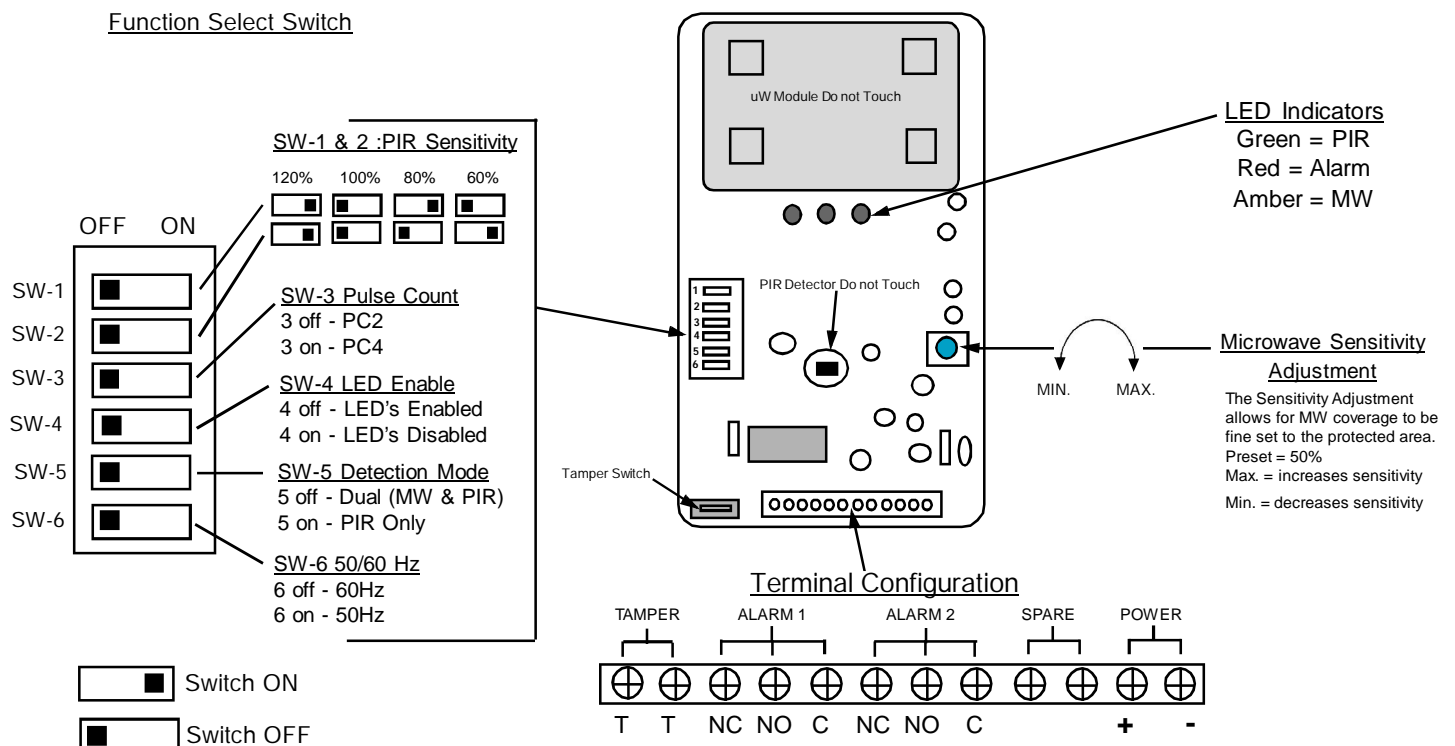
Function Select Switch

SW-1 & 2 :PIR Sensitivity

120% 100% 80% 60%

OFF ON

SW-1
SW-2
SW-3
SW-4
SW-5
SW-6

SW-3 Pulse Count
3 off - PC2
3 on - PC4

SW-4 LED Enable
4 off - LED's Enabled
4 on - LED's Disabled

SW-5 Detection Mode
5 off - Dual (MW & PIR)
5 on - PIR Only

SW-6 50/60 Hz
6 off - 60Hz
6 on - 50Hz

Switch ON

Switch OFF

uW Module Do not Touch

LED Indicators
Green = PIR
Red = Alarm
Amber = MW

1
2
3
4
5
6

PIR Detector Do not Touch

MIN. MAX.

Microwave Sensitivity Adjustment

The Sensitivity Adjustment allows for MW coverage to be fine set to the protected area.
Preset = 50%
Max. = increases sensitivity
Min. = decreases sensitivity

Tamper Switch

Terminal Configuration

| TAMPER | | ALARM 1 | | | ALARM 2 | | | SPARE | | POWER | |
|---|---|---|---|---|---|---|---|---|---|---|---|
| T | T | NC | NO | C | NC | NO | C | | | + | - |